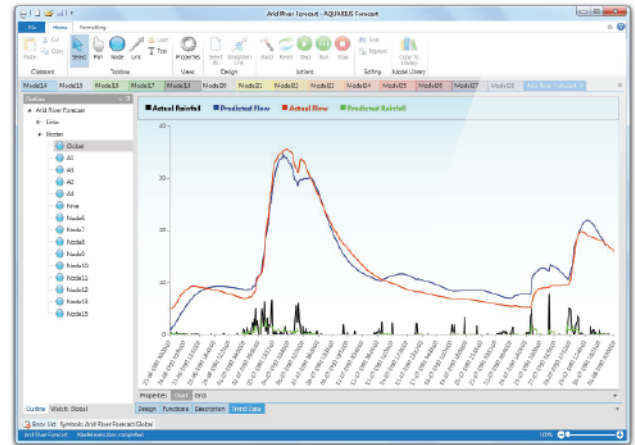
Arid River Forecast - AQUARIUS Forecast

File Home Formatting

Paste Cut Copy Clipboard

Select Pan Node Link Label Text Toolbox

Properties View

Select All Straighten Link Design

Build Reset Step Run Stop Actions

Find Replace Setting

Code To Library Model Library

Model14 Model15 Model16 Model17 Model18 Model19 Model20 Model21 Model22 Model23 Model24 Model25 Model26 Model27 Model28 Arid River Forecast

Outline

Arid River Forecast
Links
Nodes
Global
A1
A3
A2
A4
Ahe
Node6
Node7
Node8
Node9
Node10
Node11
Node12
Node13
Node15

Actual Rainfall Predicted Flow Actual Flow Predicted Rainfall

Properties Chart Grid

Design Functions Description Trend Data

Outline Watch: Global

Error List Symbols: Arid River Forecast.Global

Arid River Forecast Model execution completed

100%